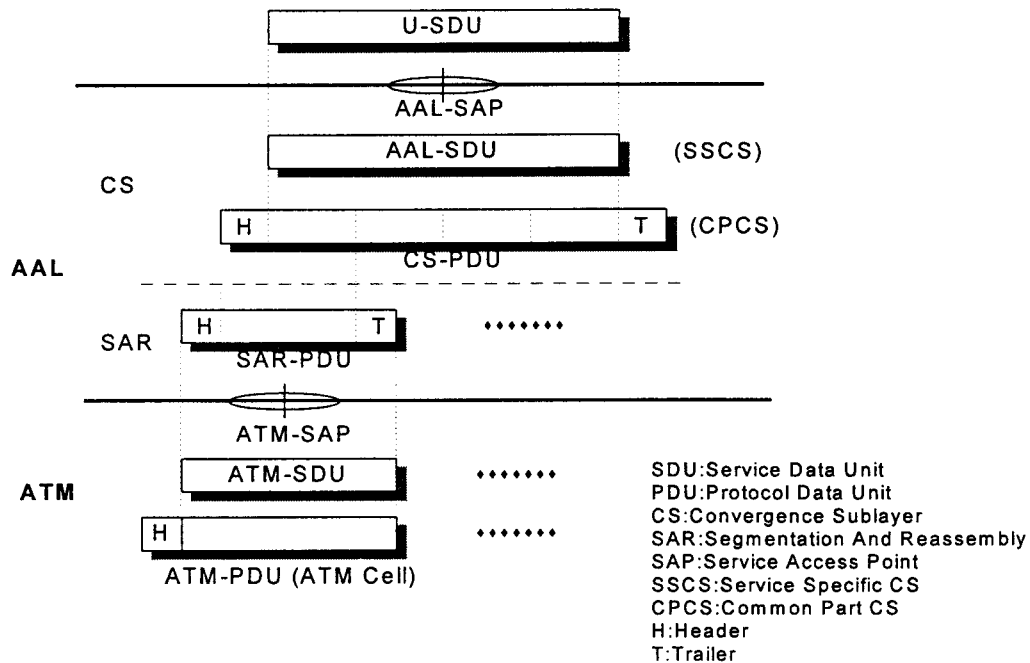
U-SDU

AAL-SAP

AAL-SDU

(SSCS)

CS

H

T

(CPCS)

CS-PDU

AAL

SAR

H

T

SAR-PDU

ATM-SAP

ATM-SDU

ATM

H

ATM-PDU (ATM Cell)

SDU:Service Data Unit
PDU:Protocol Data Unit
CS:Convergence Sublayer
SAR:Segmentation And Reassembly
SAP:Service Access Point
SSCS:Service Specific CS
CPCS:Common Part CS
H:Header
T:Trailer